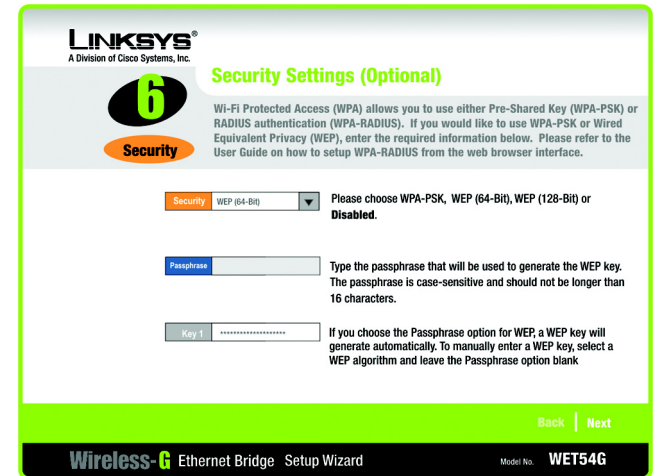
LINKSYS®
A Division of Cisco Systems, Inc.

6
Security

Security Settings (Optional)

Wi-Fi Protected Access (WPA) allows you to use either Pre-Shared Key (WPA-PSK) or RADIUS authentication (WPA-RADIUS). If you would like to use WPA-PSK or Wired Equivalent Privacy (WEP), enter the required information below. Please refer to the User Guide on how to setup WPA-RADIUS from the web browser interface.

Security WEP (64-Bit)

Please choose WPA-PSK, WEP (64-Bit), WEP (128-Bit) or Disabled.

Passphrase

Type the passphrase that will be used to generate the WEP key. The passphrase is case-sensitive and should not be longer than 16 characters.

Key 1 ********************

If you choose the Passphrase option for WEP, a WEP key will generate automatically. To manually enter a WEP key, select a WEP algorithm and leave the Passphrase option blank

Back | Next

Wireless-G Ethernet Bridge Setup Wizard

Model No. WET54G